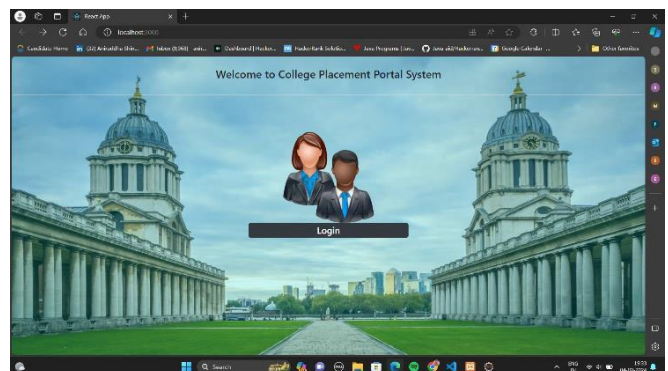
React App

localhost:3000

Candidate Home (32) Aniruddha Shin... Inbox (8,068) - ani... Dashboard | Hacker... HackerRank Solutio... Java Programs | Les... Java-ak/Hackeran... Google Calendar ... Other favorites

Welcome to College Placement Portal System

Login

Search

ENG IN